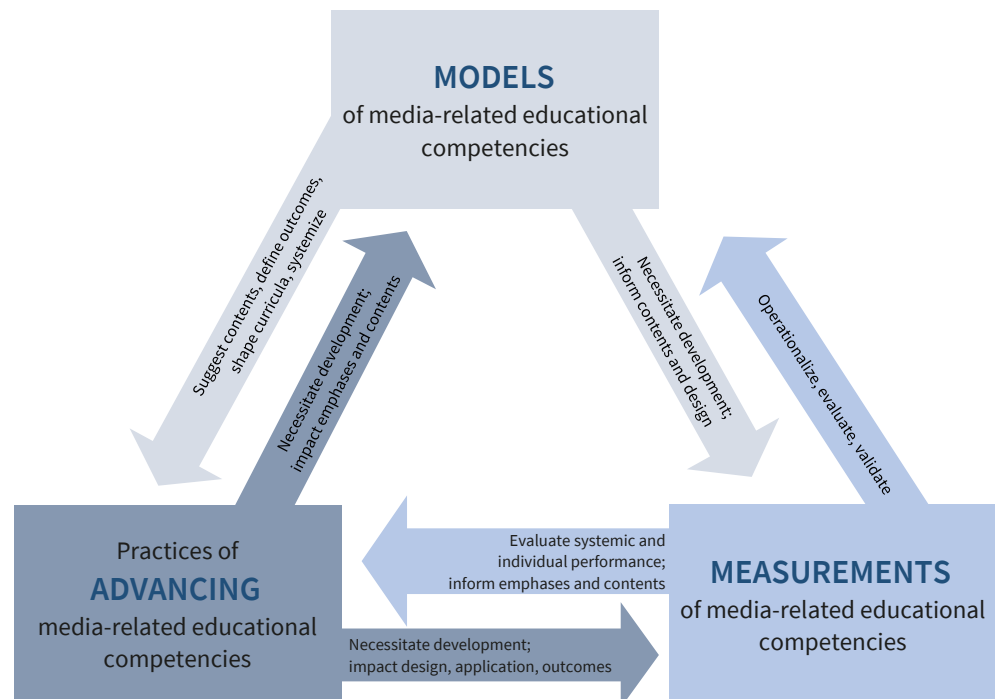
MODELS
of media-related educational competencies

Suggest contents, define outcomes, shape curricula, systemize

Necessitate development; impact emphases and contents

Necessitate development; inform contents and design

Operationalize, evaluate, validate

Practices of
ADVANCING
media-related educational competencies

Evaluate systemic and individual performance; inform emphases and contents

MEASUREMENTS
of media-related educational competencies

Necessitate development; impact design, application, outcomes